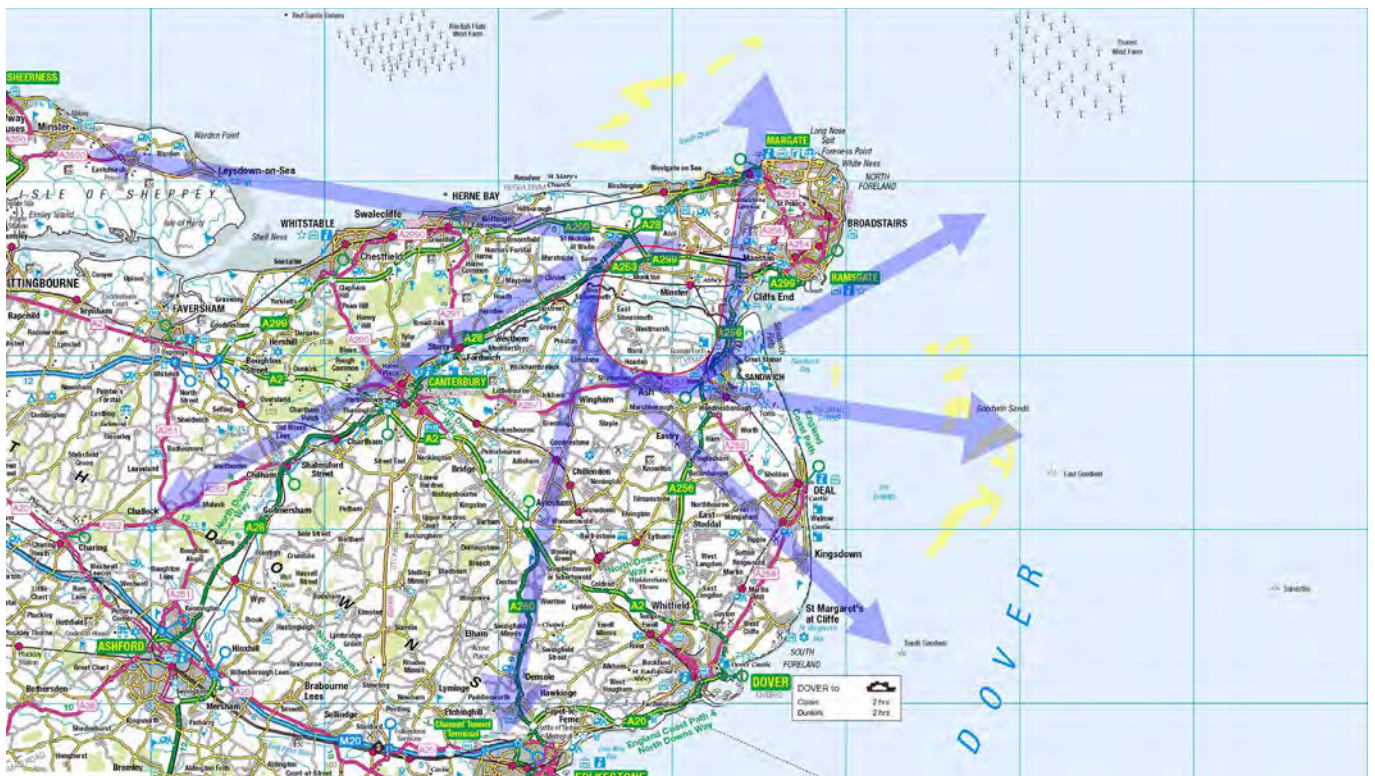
SHEERNESS
Minster
Eastchurch
Warden Point
Leysdown-on-Sea
ISLE OF SHEPPEY
WHITSTABLE
Swalecliffe
HERNE BAY
Reculver
Birchington
Westgate on Sea
MARGATE
Long Nose Spit
Foreness Point
White Ness
NORTH FORELAND
BROADSTAIRS
RAMSGATE
Cliffs End
Chestfield
A299
A28
A253
A256
A2
A20
A28
A256
A260
M20
Minster
Manston
SITTINGBOURNE
FAVERSHAM
CANTERBURY
Sturry
Fordwich
Westbere
SANDWICH
Wingham
Ash
Eastry
Chillenden
Aylesham
Bridge
Chartham
Chilham
Shalmsford Street
Challock
Charing
Wye
ASHFORD
Hinxhill
Brabourne Lees
Mersham
Elham
Lyminge
Densole
Hawkinge
Whitfield
DOVER
DEAL
Kingsdown
St Margaret's at Cliffe
SOUTH FORELAND
Goodwin Sands
East Goodwin
South Goodwin
Sandettie
Channel Tunnel Terminal
FOLKESTONE
DOVER
DOVER to
Calais 2 hrs
Dunkirk 2 hrs
England Coast Path & North Downs Way
North Downs Way
Seasalter
Shell Ness
Swalecliffe
Thanet Wind Farm
Kentish Flats Wind Farm
T H D O W N S